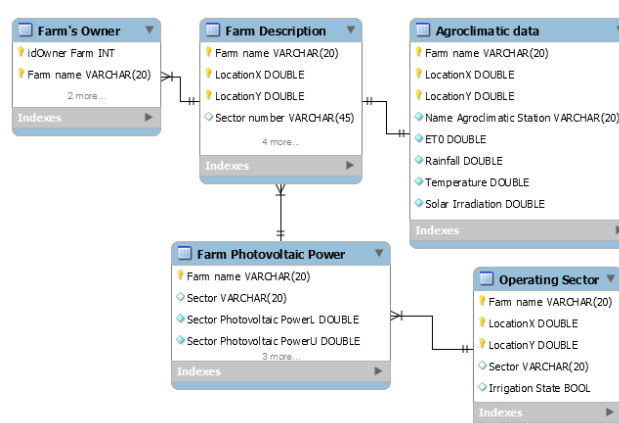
Farm's Owner
idOwner Farm INT
Farm name VARCHAR(20)
2 more...
Indexes

Farm Description
Farm name VARCHAR(20)
LocationX DOUBLE
LocationY DOUBLE
Sector number VARCHAR(45)
4 more...
Indexes

Agroclimatic data
Farm name VARCHAR(20)
LocationX DOUBLE
LocationY DOUBLE
Name Agroclimatic Station VARCHAR(20)
ET0 DOUBLE
Rainfall DOUBLE
Temperature DOUBLE
Solar Irradiation DOUBLE
Indexes

Farm Photovoltaic Power
Farm name VARCHAR(20)
Sector VARCHAR(20)
Sector Photovoltaic PowerL DOUBLE
Sector Photovoltaic PowerU DOUBLE
3 more...
Indexes

Operating Sector
Farm name VARCHAR(20)
LocationX DOUBLE
LocationY DOUBLE
Sector VARCHAR(20)
Irrigation State BOOL
Indexes